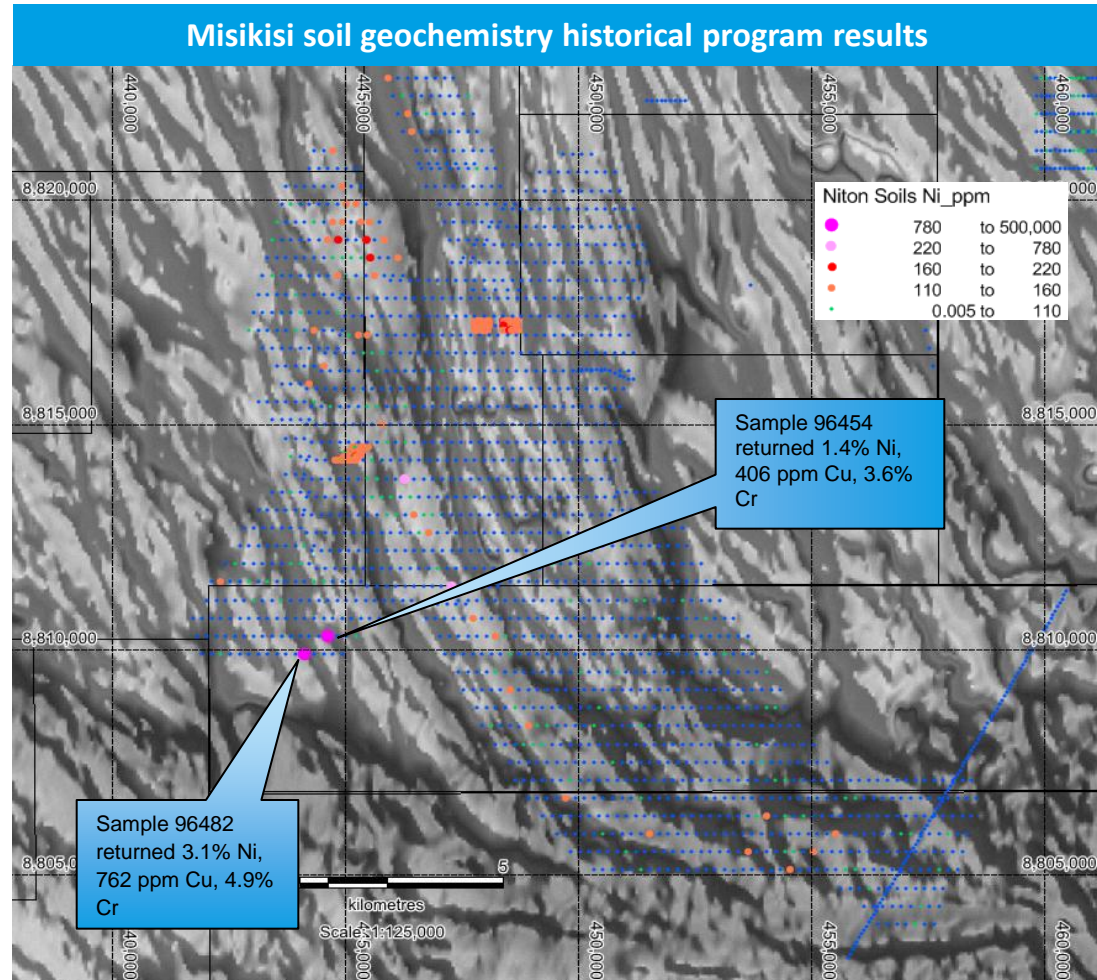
Misikisi soil geochemistry historical program results

440,000
445,000
450,000
455,000
460,000

8,820,000
8,815,000
8,810,000
8,805,000

8,815,000
8,810,000
8,805,000

Niton Soils Ni_ppm

| | | | |
|---|---|---|---|
| 780 | to | 500,000 |
| 220 | to | 780 |
| 160 | to | 220 |
| 110 | to | 160 |
| 0.005 | to | 110 |

Sample 96454 returned 1.4% Ni, 406 ppm Cu, 3.6% Cr

Sample 96482 returned 3.1% Ni, 762 ppm Cu, 4.9% Cr

5
kilometres
Scale: 1:125,000

440,000
445,000
450,000
455,000
460,000